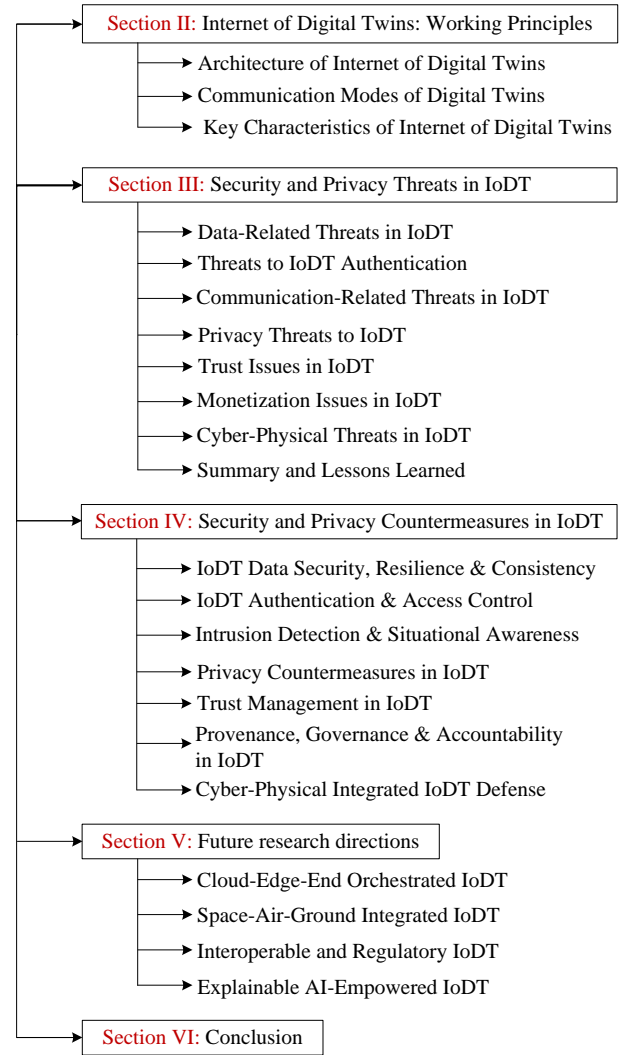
Section II: Internet of Digital Twins: Working Principles

Architecture of Internet of Digital Twins
Communication Modes of Digital Twins
Key Characteristics of Internet of Digital Twins

Section III: Security and Privacy Threats in IoDT

Data-Related Threats in IoDT
Threats to IoDT Authentication
Communication-Related Threats in IoDT
Privacy Threats to IoDT
Trust Issues in IoDT
Monetization Issues in IoDT
Cyber-Physical Threats in IoDT
Summary and Lessons Learned

Section IV: Security and Privacy Countermeasures in IoDT

IoDT Data Security, Resilience & Consistency
IoDT Authentication & Access Control
Intrusion Detection & Situational Awareness
Privacy Countermeasures in IoDT
Trust Management in IoDT
Provenance, Governance & Accountability in IoDT
Cyber-Physical Integrated IoDT Defense

Section V: Future research directions

Cloud-Edge-End Orchestrated IoDT
Space-Air-Ground Integrated IoDT
Interoperable and Regulatory IoDT
Explainable AI-Empowered IoDT

Section VI: Conclusion